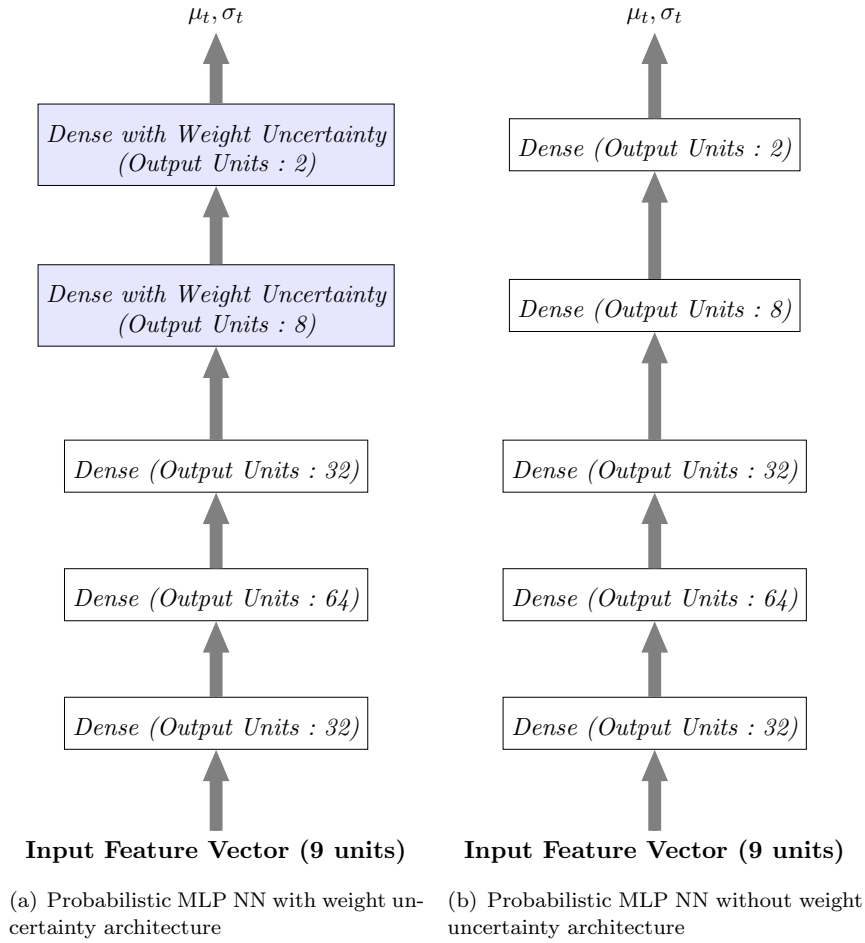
$\mu_t, \sigma_t$

Dense with Weight Uncertainty (Output Units : 2)

Dense with Weight Uncertainty (Output Units : 8)

Dense (Output Units : 32)

Dense (Output Units : 64)

Dense (Output Units : 32)

**Input Feature Vector (9 units)**

(a) Probabilistic MLP NN with weight uncertainty architecture

$\mu_t, \sigma_t$

Dense (Output Units : 2)

Dense (Output Units : 8)

Dense (Output Units : 32)

Dense (Output Units : 64)

Dense (Output Units : 32)

**Input Feature Vector (9 units)**

(b) Probabilistic MLP NN without weight uncertainty architecture